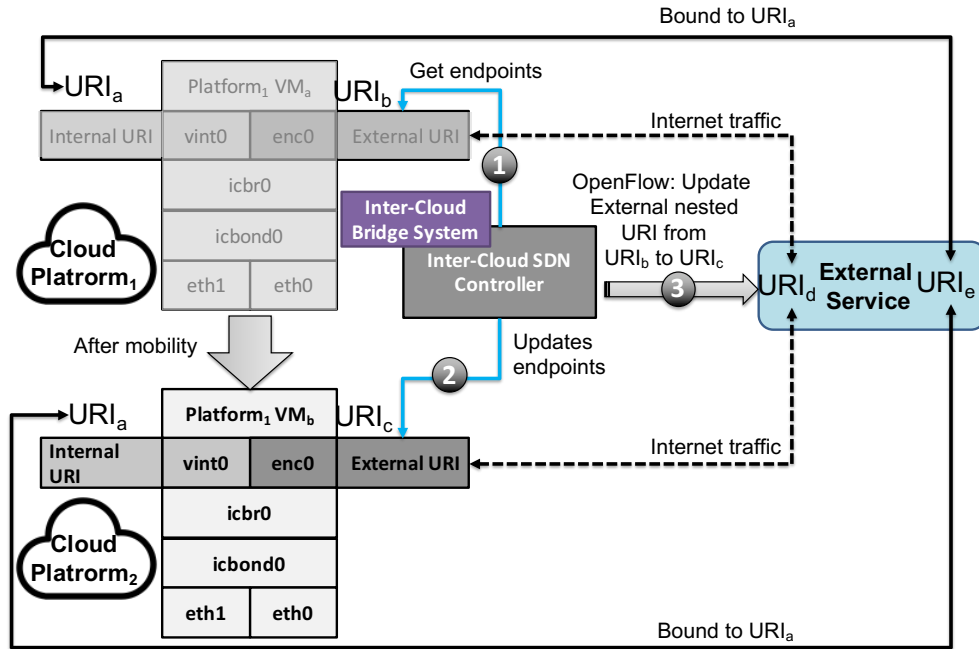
Bound to URI$_a$

URI$_a$

Platform$_1$ VM$_a$

URI$_b$

Get endpoints

Internal URI

vint0

enc0

External URI

Internet traffic

1

icbr0

OpenFlow: Update External nested URI from URI$_b$ to URI$_c$

Inter-Cloud Bridge System

icbond0

Cloud Platrorm$_1$

Inter-Cloud SDN Controller

3

URI$_d$

External Service

URI$_e$

eth1

eth0

After mobility

Updates endpoints

2

URI$_a$

Platform$_1$ VM$_b$

URI$_c$

Internal URI

vint0

enc0

External URI

Internet traffic

icbr0

Cloud Platrorm$_2$

icbond0

eth1

eth0

Bound to URI$_a$